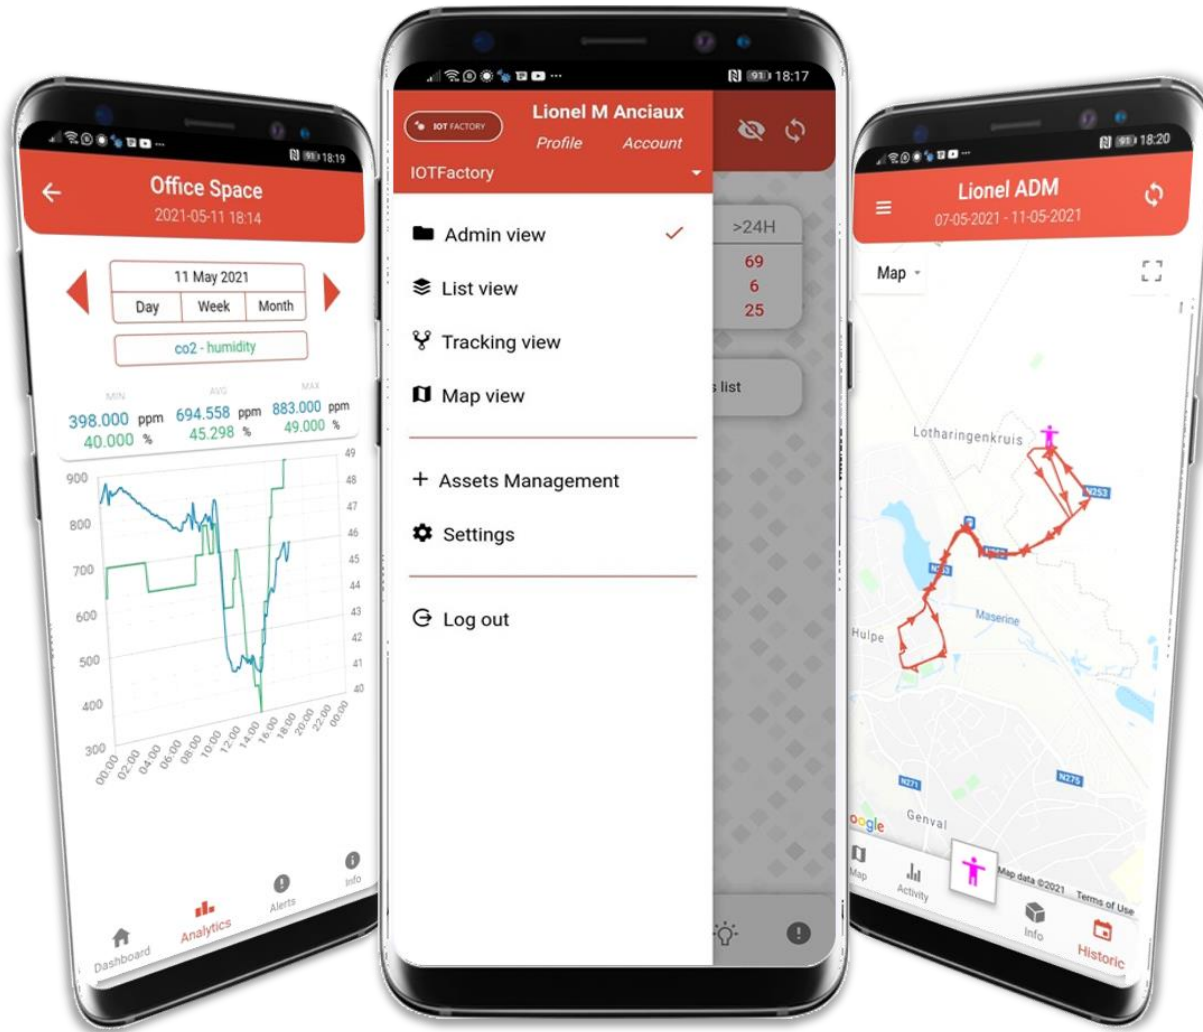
91 18:19

Office Space
2021-05-11 18:14

11 May 2021

Day | Week | Month

co2 - humidity

MIN
398.000 ppm
40.000 %

AVG
694.558 ppm
45.298 %

MAX
883.000 ppm
49.000 %

900
800
700
600
500
400
300

49
48
47
46
45
44
43
42
41
40

00:00 02:00 04:00 06:00 08:00 10:00 12:00 14:00 16:00 18:00 20:00 22:00 00:00

Dashboard
Analytics
Alerts
Info

91 18:17

IOT FACTORY

Lionel M Anciaux
Profile
Account

IOTFactory

Admin view
List view
Tracking view
Map view

Assets Management
Settings

Log out

>24H
69
6
25

s list

91 18:20

Lionel ADM
07-05-2021 - 11-05-2021

Map

Lotharingenkruis
N253
N253
N253
Maserine
Hulpe
N271
N275
Genval
oogle
Map data ©2021 Terms of Use

Map
Activity
Info
Historic